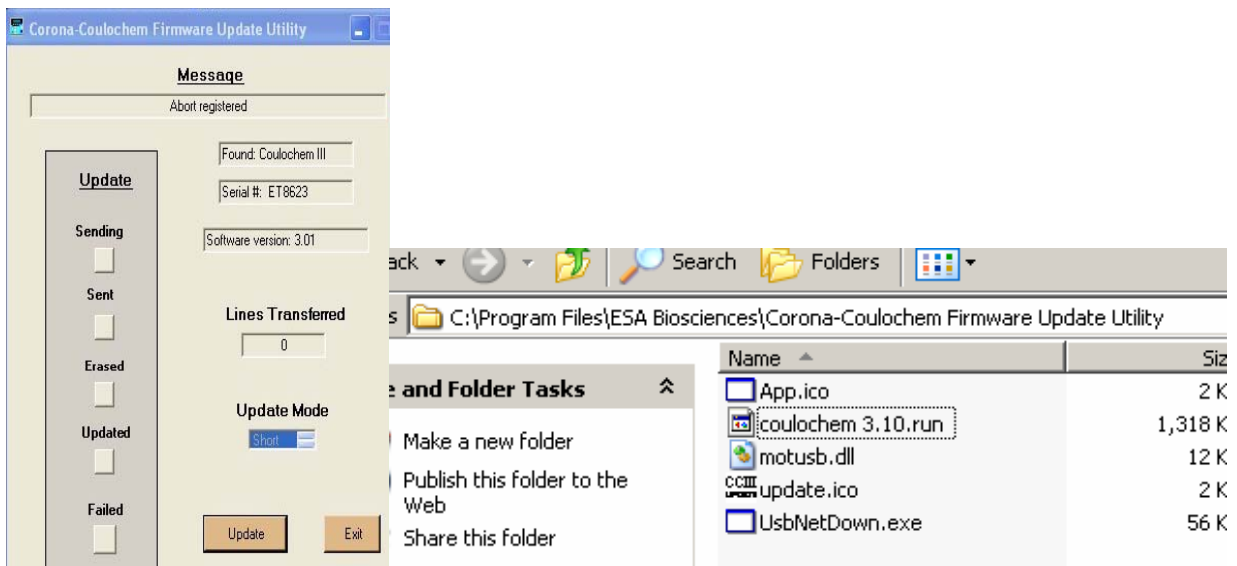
Corona-Coulochem Firmware Update Utility

Message

Abort registered

Update

Sending

Sent

Erased

Updated

Failed

Found: Coulochem III

Serial #: ET8623

Software version: 3.01

Lines Transferred

0

Update Mode

Short

Update

Exit

ack

Search

Folders

s C:\Program Files\ESA Biosciences\Corona-Coulochem Firmware Update Utility

e and Folder Tasks

Make a new folder

Publish this folder to the Web

Share this folder

| Name | Siz |
|---|---|
| App.ico | 2 K |
| coulochem 3.10.run | 1,318 K |
| motusb.dll | 12 K |
| update.ico | 2 K |
| UsbNetDown.exe | 56 K |